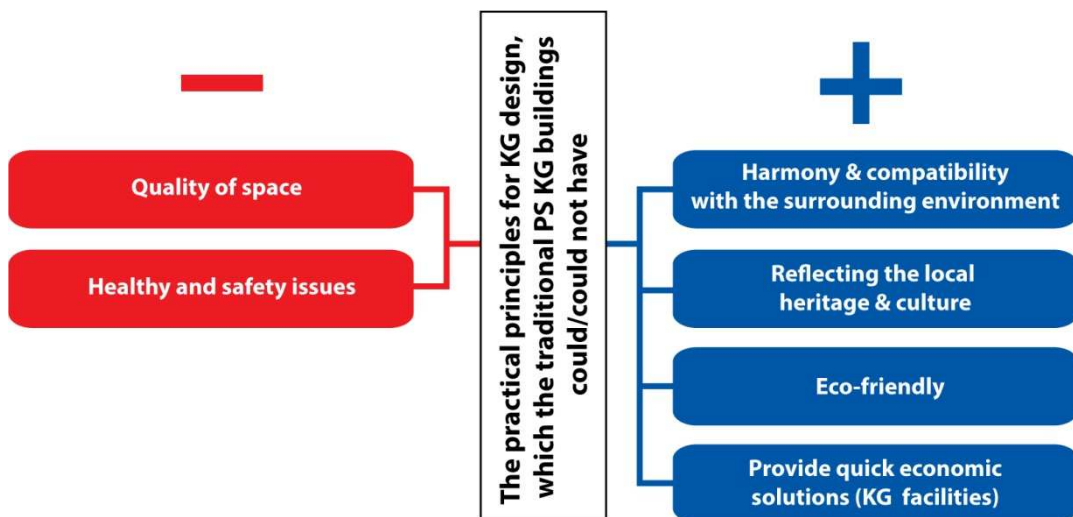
−

Quality of space

Healthy and safety issues

The practical principles for KG design, which the traditional PS KG buildings could/could not have

+

Harmony & compatibility with the surrounding environment

Reflecting the local heritage & culture

Eco-friendly

Provide quick economic solutions (KG facilities)